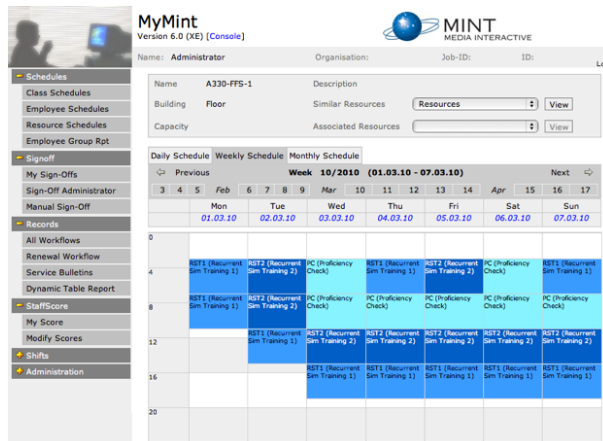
MyMint
Version 6.0 (XE) [Console]

MINT
MEDIA INTERACTIVE

Name: Administrator Organisation: Job-ID: ID: Lo

Schedules
Class Schedules
Employee Schedules
Resource Schedules
Employee Group Rpt
Signoff
My Sign-Offs
Sign-Off Administrator
Manual Sign-Off
Records
All Workflows
Renewal Workflow
Service Bulletins
Dynamic Table Report
StaffScore
My Score
Modify Scores
Shifts
Administration

Name A330-FFS-1 Description
Building Floor Similar Resources Resources View
Capacity Associated Resources View

Daily Schedule Weekly Schedule Monthly Schedule

Previous Week 10/2010 (01.03.10 - 07.03.10) Next

3 4 5 Feb 6 7 8 9 Mar 10 11 12 13 14 Apr 15 16 17

| | Mon 01.03.10 | Tue 02.03.10 | Wed 03.03.10 | Thu 04.03.10 | Fri 05.03.10 | Sat 06.03.10 | Sun 07.03.10 |
|---|---|---|---|---|---|---|---|
| 0 | | | | | | | |
| 4 | RST1 (Recurrent Sim Training 1) | RST2 (Recurrent Sim Training 2) | PC (Proficiency Check) | RST1 (Recurrent Sim Training 1) | RST2 (Recurrent Sim Training 2) | PC (Proficiency Check) | RST1 (Recurrent Sim Training 1) |
| 8 | RST1 (Recurrent Sim Training 1) | RST2 (Recurrent Sim Training 2) | PC (Proficiency Check) | PC (Proficiency Check) | PC (Proficiency Check) | PC (Proficiency Check) | PC (Proficiency Check) |
| 12 | | RST1 (Recurrent Sim Training 1) | RST2 (Recurrent Sim Training 2) | RST2 (Recurrent Sim Training 2) | RST2 (Recurrent Sim Training 2) | RST2 (Recurrent Sim Training 2) | RST2 (Recurrent Sim Training 2) |
| 16 | | | RST1 (Recurrent Sim Training 1) | RST1 (Recurrent Sim Training 1) | RST1 (Recurrent Sim Training 1) | RST1 (Recurrent Sim Training 1) | RST1 (Recurrent Sim Training 1) |
| 20 | | | | | | | |